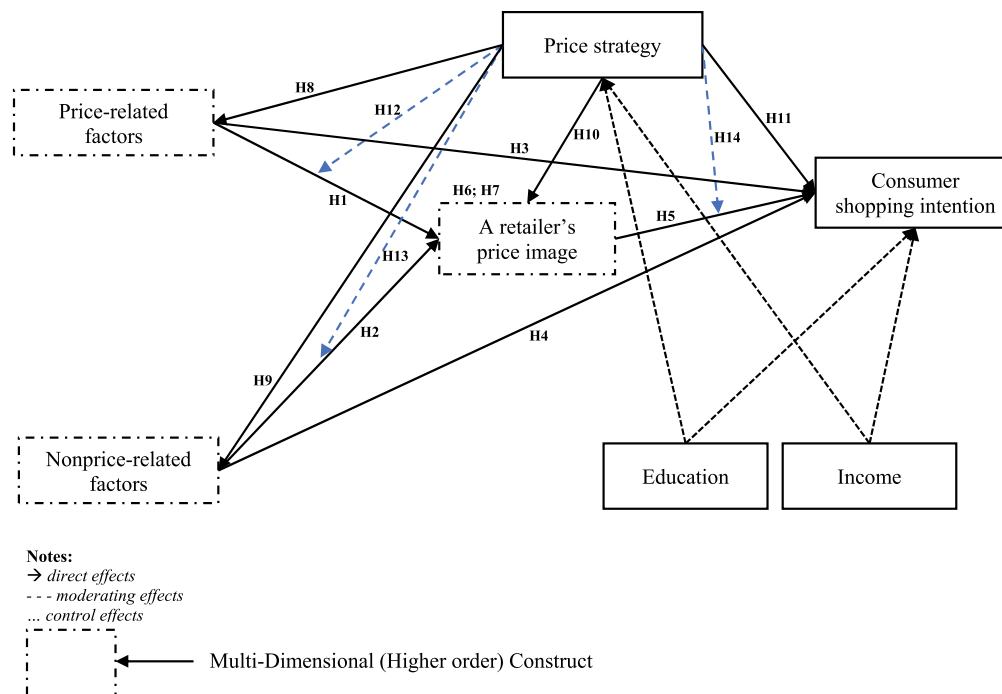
Price strategy

Price-related factors

H8

H12

H10

H14

H11

H3

Consumer shopping intention

H1

H6; H7

A retailer's price image

H5

H13

H2

H4

H9

Nonprice-related factors

Education

Income

Notes:
→ direct effects
- - - moderating effects
... control effects

Multi-Dimensional (Higher order) Construct